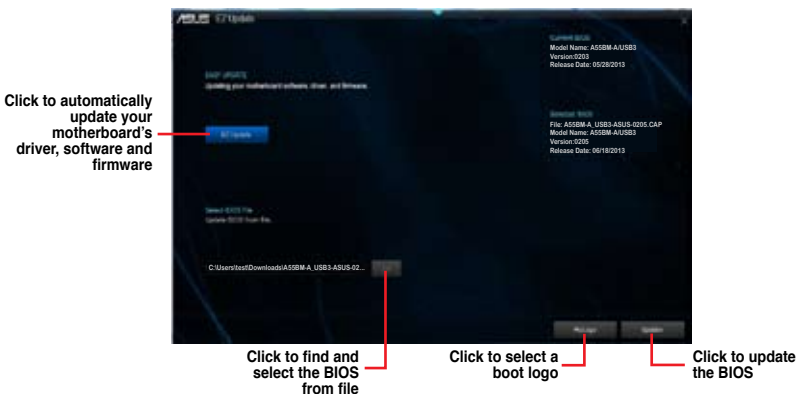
ASUS EZ Update

EASY UPDATE
Updating your motherboard software, driver, and firmware.

EZ Update

Select BIOS File
Update BIOS from file.

C:\Users\test\Downloads\A55BM-A_USB3-ASUS-02...

Current BIOS
Model Name: A55BM-A/USB3
Version:0203
Release Date: 05/28/2013

Selected BIOS
File: A55BM-A_USB3-ASUS-0205.CAP
Model Name: A55BM-A/USB3
Version:0205
Release Date: 06/18/2013

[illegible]

Update

Click to automatically update your motherboard's driver, software and firmware

Click to find and select the BIOS from file

Click to select a boot logo

Click to update the BIOS